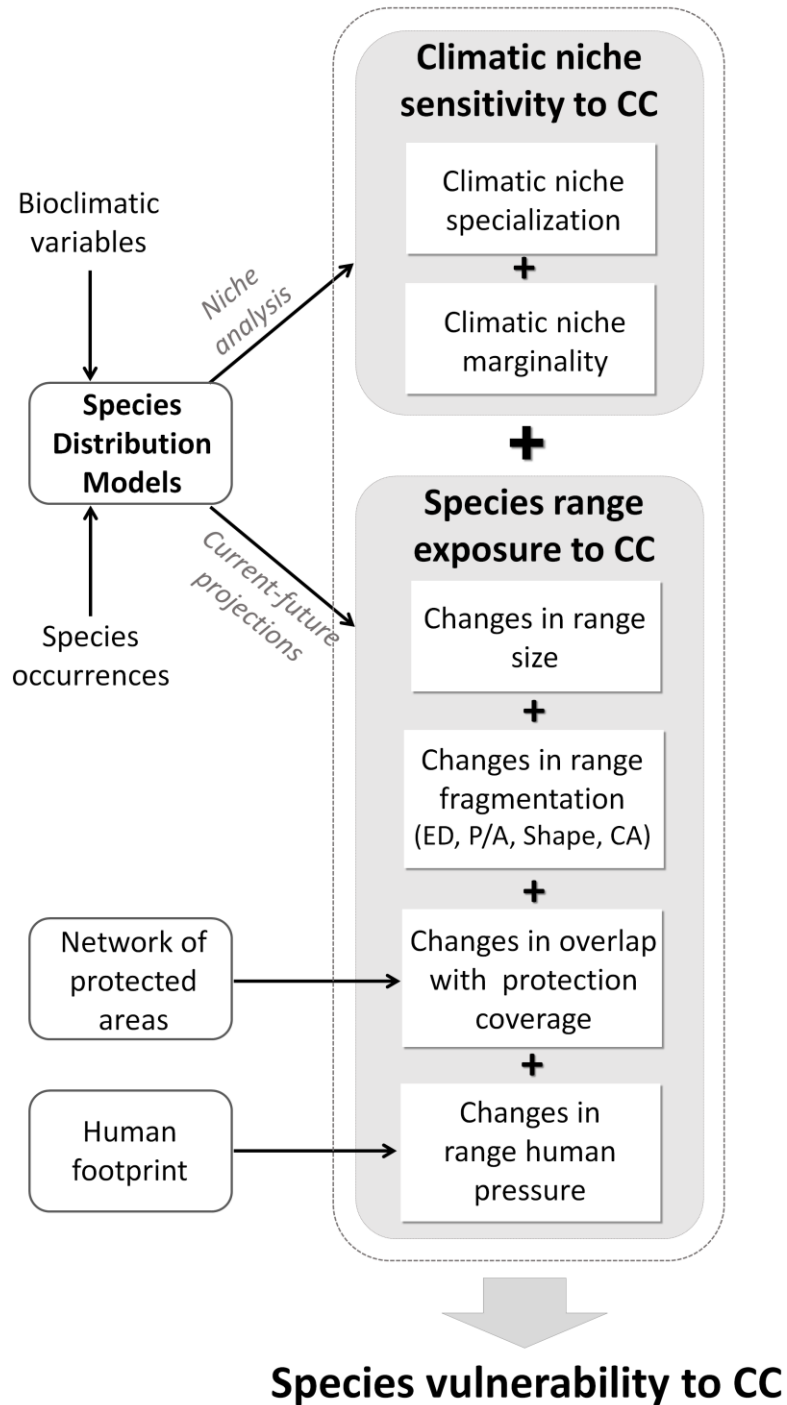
Climatic niche sensitivity to CC

Bioclimatic variables

Climatic niche specialization

+

Niche analysis

Climatic niche marginality

Species Distribution Models

+

Species range exposure to CC

Current-future projections

Species occurrences

Changes in range size

+

Changes in range fragmentation (ED, P/A, Shape, CA)

+

Network of protected areas

Changes in overlap with protection coverage

+

Human footprint

Changes in range human pressure

Species vulnerability to CC